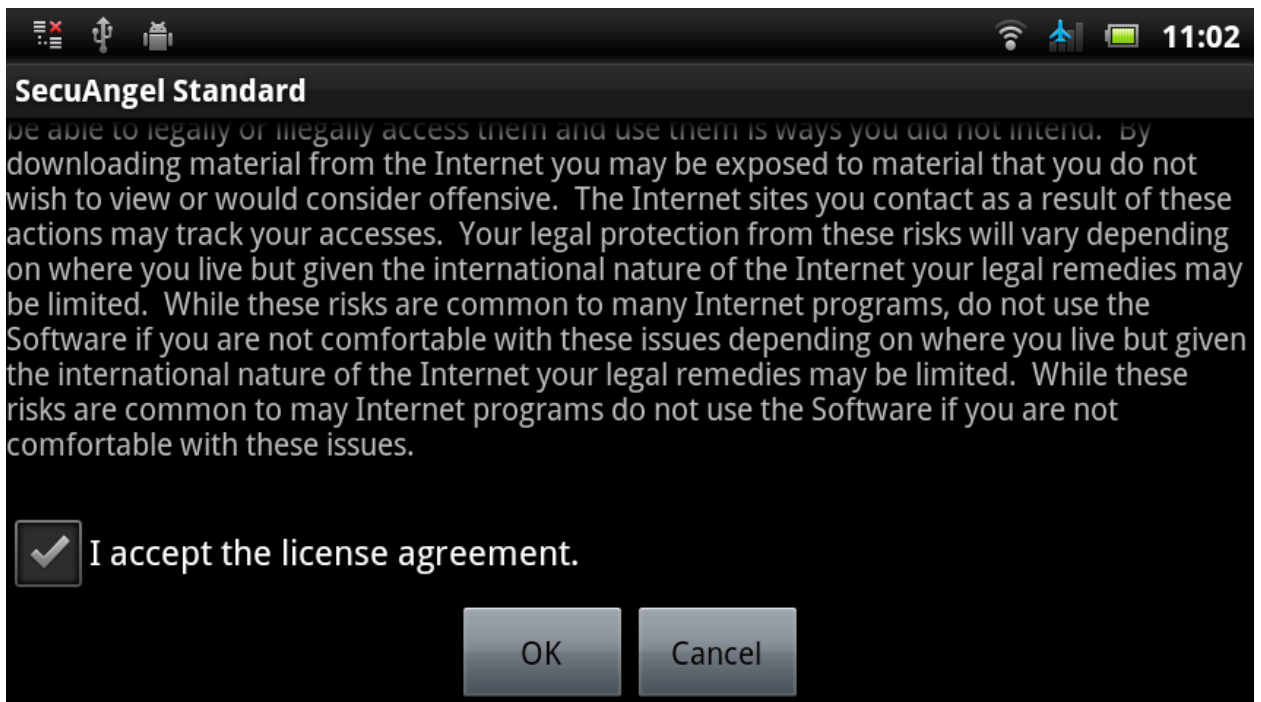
11:02

SecuAngel Standard

be able to legally or illegally access them and use them is ways you did not intend. By downloading material from the Internet you may be exposed to material that you do not wish to view or would consider offensive. The Internet sites you contact as a result of these actions may track your accesses. Your legal protection from these risks will vary depending on where you live but given the international nature of the Internet your legal remedies may be limited. While these risks are common to many Internet programs, do not use the Software if you are not comfortable with these issues depending on where you live but given the international nature of the Internet your legal remedies may be limited. While these risks are common to may Internet programs do not use the Software if you are not comfortable with these issues.

I accept the license agreement.

OK

Cancel